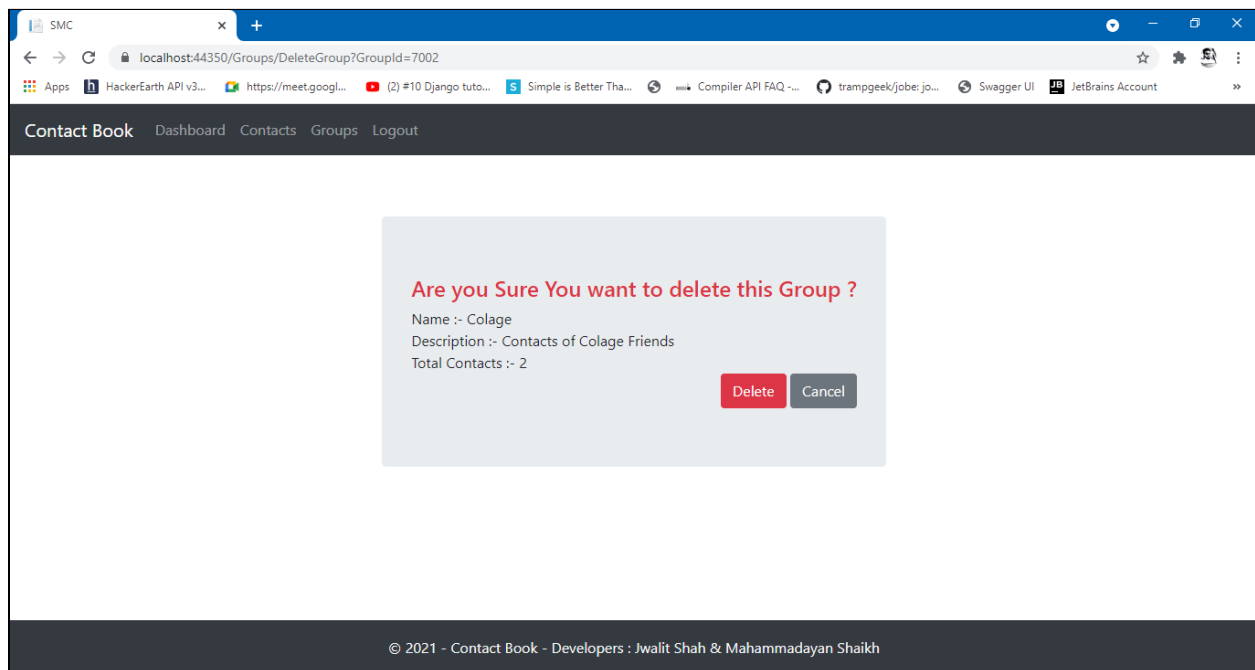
SMC
localhost:44350/Groups/DeleteGroup?GroupId=7002
Apps HackerEarth API v3... https://meet.googl... (2) #10 Django tuto... Simple is Better Tha... Compiler API FAQ -... trampgeek/jobe: jo... Swagger UI JetBrains Account

Contact Book Dashboard Contacts Groups Logout

Are you Sure You want to delete this Group ?
Name :- Colage
Description :- Contacts of Colage Friends
Total Contacts :- 2
Delete Cancel

© 2021 - Contact Book - Developers : Jwalit Shah & Mahammadayan Shaikh